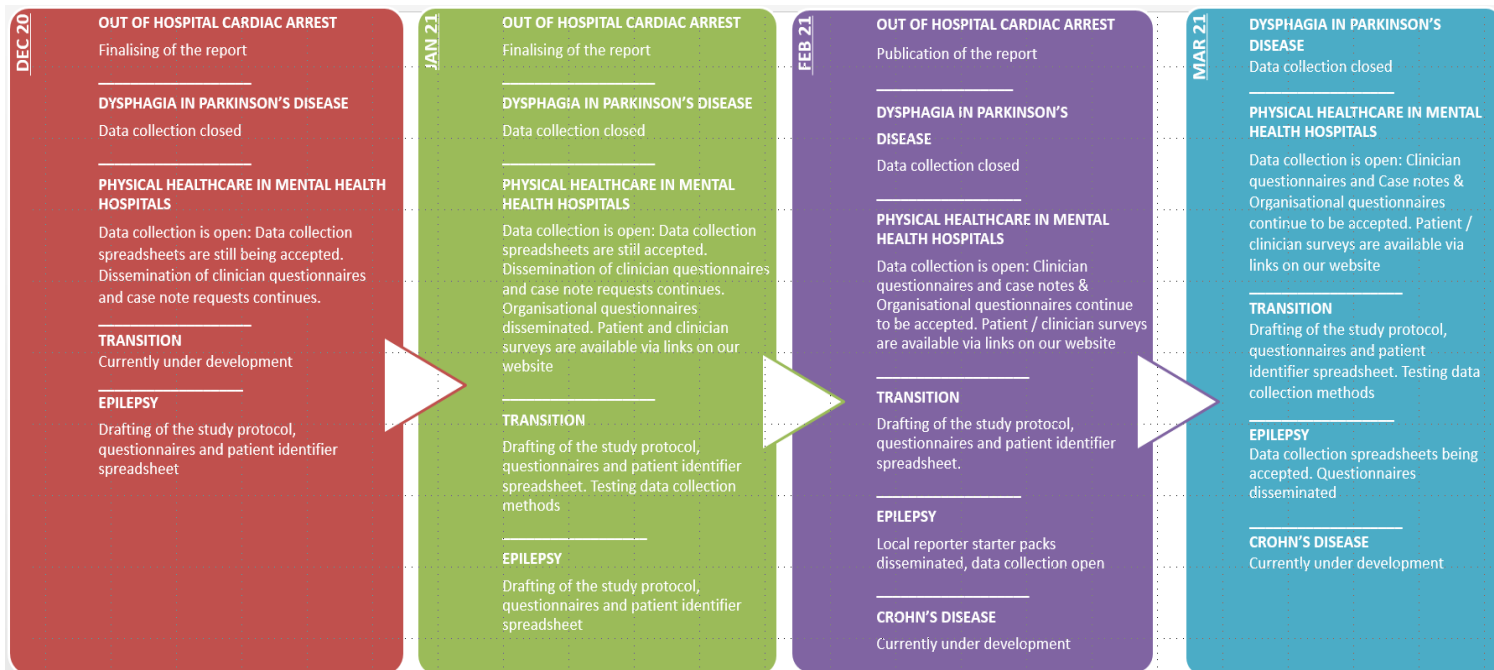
DEC 20

OUT OF HOSPITAL CARDIAC ARREST
Finalising of the report

DYSPHAGIA IN PARKINSON'S DISEASE
Data collection closed

PHYSICAL HEALTHCARE IN MENTAL HEALTH HOSPITALS
Data collection is open: Data collection spreadsheets are still being accepted. Dissemination of clinician questionnaires and case note requests continues.

TRANSITION
Currently under development

EPILEPSY
Drafting of the study protocol, questionnaires and patient identifier spreadsheet

JAN 21

OUT OF HOSPITAL CARDIAC ARREST
Finalising of the report

DYSPHAGIA IN PARKINSON'S DISEASE
Data collection closed

PHYSICAL HEALTHCARE IN MENTAL HEALTH HOSPITALS
Data collection is open: Data collection spreadsheets are still accepted. Dissemination of clinician questionnaires and case note requests continues. Organisational questionnaires disseminated. Patient and clinician surveys are available via links on our website

TRANSITION
Drafting of the study protocol, questionnaires and patient identifier spreadsheet. Testing data collection methods

EPILEPSY
Drafting of the study protocol, questionnaires and patient identifier spreadsheet

FEB 21

OUT OF HOSPITAL CARDIAC ARREST
Publication of the report

DYSPHAGIA IN PARKINSON'S DISEASE
Data collection closed

PHYSICAL HEALTHCARE IN MENTAL HEALTH HOSPITALS
Data collection is open: Clinician questionnaires and case notes & Organisational questionnaires continue to be accepted. Patient / clinician surveys are available via links on our website

TRANSITION
Drafting of the study protocol, questionnaires and patient identifier spreadsheet.

EPILEPSY
Local reporter starter packs disseminated, data collection open

CROHN'S DISEASE
Currently under development

MAR 21

DYSPHAGIA IN PARKINSON'S DISEASE
Data collection closed

PHYSICAL HEALTHCARE IN MENTAL HEALTH HOSPITALS
Data collection is open: Clinician questionnaires and Case notes & Organisational questionnaires continue to be accepted. Patient / clinician surveys are available via links on our website

TRANSITION
Drafting of the study protocol, questionnaires and patient identifier spreadsheet. Testing data collection methods

EPILEPSY
Data collection spreadsheets being accepted. Questionnaires disseminated

CROHN'S DISEASE
Currently under development